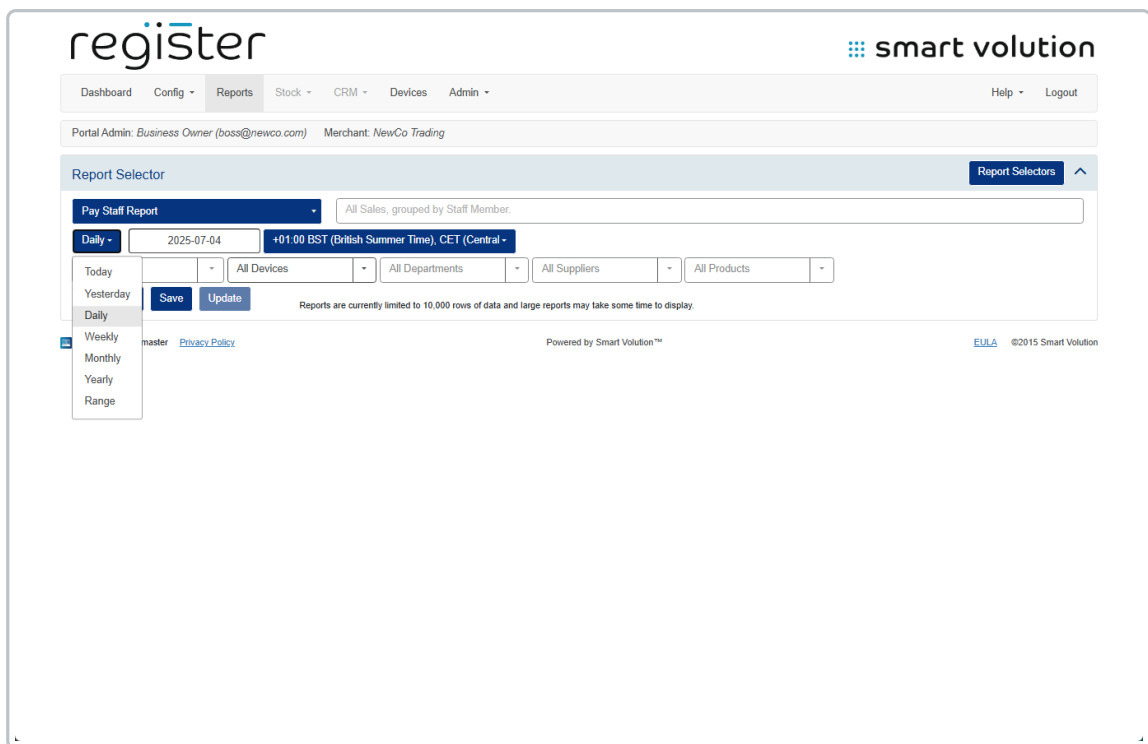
register

smart volution

Dashboard Config Reports Stock CRM Devices Admin Help Logout

Portal Admin: Business Owner (boss@newco.com) Merchant: NewCo Trading

Report Selector

Report Selectors

Pay Staff Report

All Sales, grouped by Staff Member.

Daily

2025-07-04

+01:00 BST (British Summer Time), CET (Central

All Devices

All Departments

All Suppliers

All Products

Save

Update

Reports are currently limited to 10,000 rows of data and large reports may take some time to display.

Today
Yesterday
Daily
Weekly
Monthly
Yearly
Range

master Privacy Policy

Powered by Smart Volution™

EULA ©2015 Smart Volution